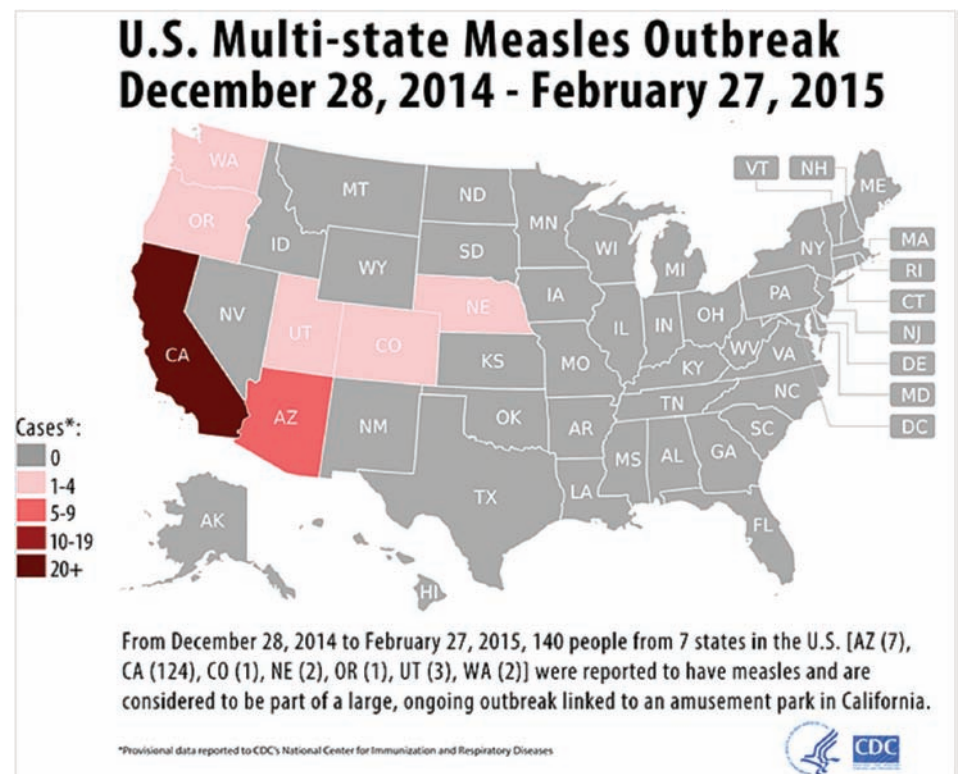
U.S. Multi-state Measles Outbreak
December 28, 2014 - February 27, 2015

WA
OR
MT
ID
ND
SD
WY
MN
WI
MI
NY
VT
NH
ME
MA
RI
CT
NJ
DE
MD
DC
PA
OH
IN
IL
IA
NE
NV
UT
CO
CA
KS
MO
KY
WV
VA
NC
TN
AZ
NM
OK
AR
SC
MS
AL
GA
TX
LA
FL
AK
HI

Cases*:
0
1-4
5-9
10-19
20+

From December 28, 2014 to February 27, 2015, 140 people from 7 states in the U.S. [AZ (7), CA (124), CO (1), NE (2), OR (1), UT (3), WA (2)] were reported to have measles and are considered to be part of a large, ongoing outbreak linked to an amusement park in California.

*Provisional data reported to CDC's National Center for Immunization and Respiratory Diseases

CDC